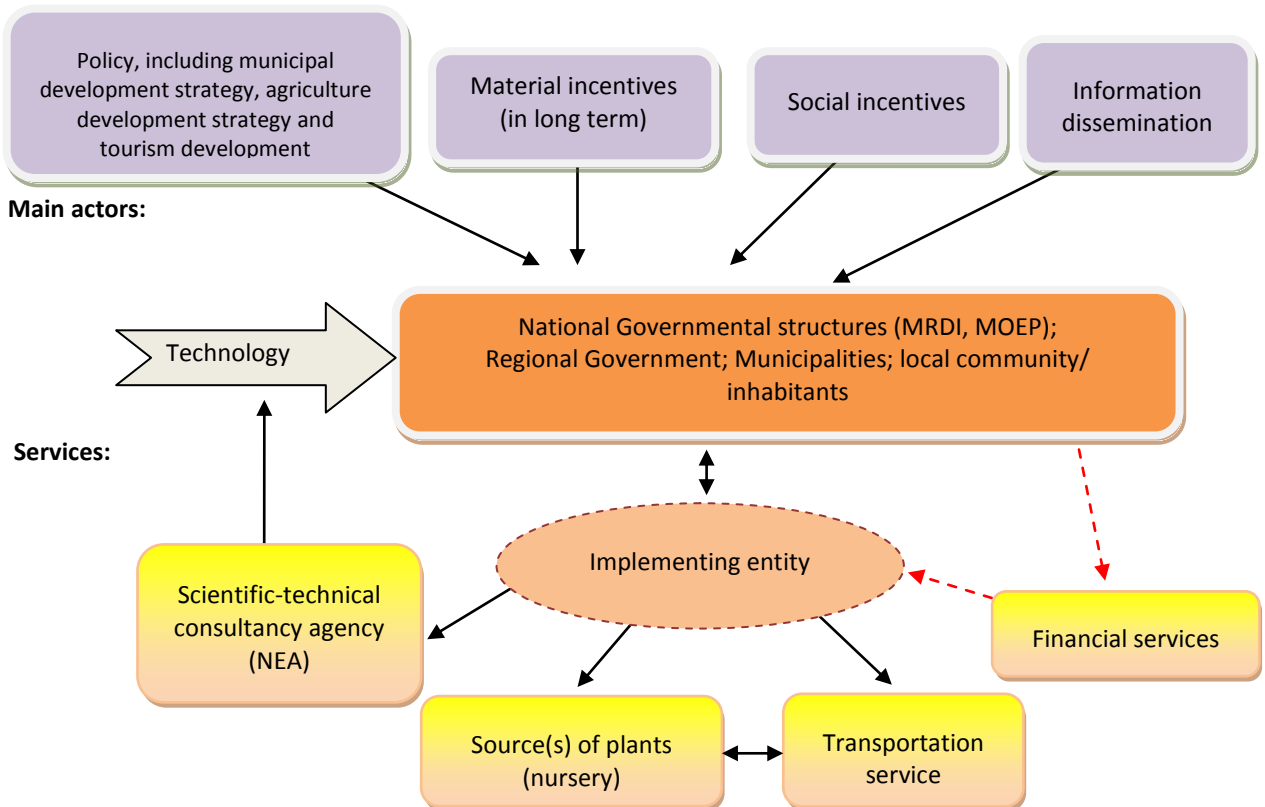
Policy, including municipal development strategy, agriculture development strategy and tourism development

Material incentives (in long term)

Social incentives

Information dissemination

Main actors:

Technology

National Governmental structures (MRDI, MOEP); Regional Government; Municipalities; local community/ inhabitants

Services:

Implementing entity

Scientific-technical consultancy agency (NEA)

Financial services

Source(s) of plants (nursery)

Transportation service